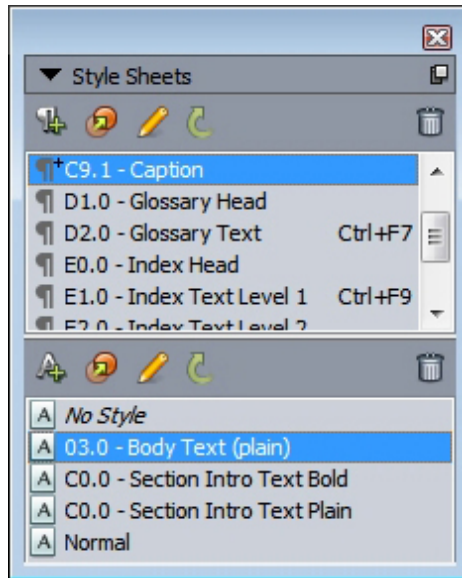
Style Sheets

¶+C9.1 - Caption
¶ D1.0 - Glossary Head
¶ D2.0 - Glossary Text Ctrl+F7
¶ E0.0 - Index Head
¶ E1.0 - Index Text Level 1 Ctrl+F9
¶ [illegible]

A No Style
A 03.0 - Body Text (plain)
A C0.0 - Section Intro Text Bold
A C0.0 - Section Intro Text Plain
A Normal